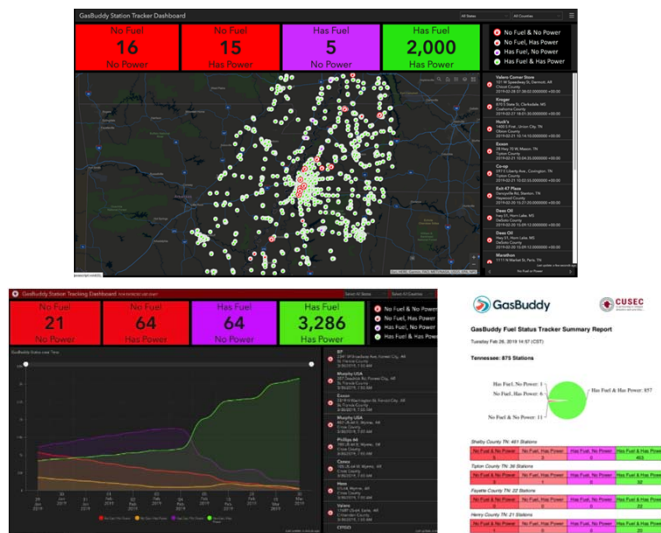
GasBuddy Station Tracker Dashboard

No Fuel
16
No Power

No Fuel
15
Has Power

Has Fuel
5
No Power

Has Fuel
2,000
Has Power

No Fuel & No Power
No Fuel, Has Power
Has Fuel, No Power
Has Fuel & Has Power

Valero Corner Store
Kroger
Huck's
Exxon
Co-op
Exit 47 Plaza
Dees Oil
Dees Oil
Marathon

GasBuddy Station Tracking Dashboard

No Fuel
21
No Power

No Fuel
64
Has Power

Has Fuel
64
No Power

Has Fuel
3,286
Has Power

No Fuel, No Power
No Fuel, Has Power
Has Fuel, No Power
Has Fuel & Has Power

BP
Murphy USA
Exxon
Murphy USA
Phillips 66
Conoco
Hess
Valero

GasBuddy

CUSEC

GasBuddy Fuel Status Tracker Summary Report

Tuesday Feb 26, 2019 14:57 (CST)

Tennessee: 875 Stations

Has Fuel, No Power: 1
No Fuel, Has Power: 6
Has Fuel & Has Power: 857
No Fuel & No Power: 11

Shelby County TN: 461 Stations

| No Fuel & No Power | No Fuel, Has Power | Has Fuel, No Power | Has Fuel & Has Power |
|---|---|---|---|
| 5 | 3 | 0 | 453 |

Tipton County TN: 36 Stations

| No Fuel & No Power | No Fuel, Has Power | Has Fuel, No Power | Has Fuel & Has Power |
|---|---|---|---|
| 1 | 0 | 0 | 35 |

Fayette County TN: 22 Stations

| No Fuel & No Power | No Fuel, Has Power | Has Fuel, No Power | Has Fuel & Has Power |
|---|---|---|---|
| 0 | 0 | 0 | 22 |

Henry County TN: 21 Stations

| No Fuel & No Power | No Fuel, Has Power | Has Fuel, No Power | Has Fuel & Has Power |
|---|---|---|---|